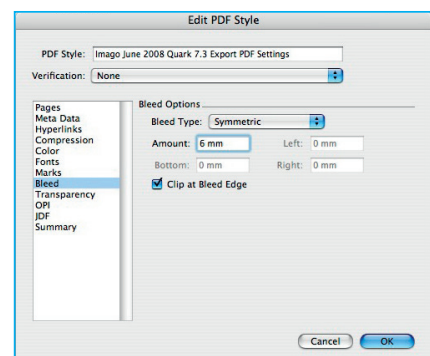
Edit PDF Style

PDF Style: Imago June 2008 Quark 7.3 Export PDF Settings

Verification: None

Pages
Meta Data
Hyperlinks
Compression
Color
Fonts
Marks
Bleed
Transparency
OPI
JDF
Summary

Bleed Options

Bleed Type: Symmetric

Amount: 6 mm

Left: 0 mm

Bottom: 0 mm

Right: 0 mm

Clip at Bleed Edge

Cancel

OK